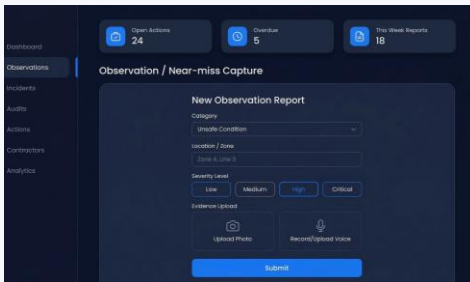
Dashboard
Observations
Incidents
Audits
Actions
Contractors
Analytics

Open Actions
24

Overdue
5

This Week Reports
18

Observation / Near-miss Capture

New Observation Report

Category
Unsafe Condition

Location / Zone
Zone A, Line 3

Severity Level
Low
Medium
High
Critical

Evidence Upload
Upload Photo
Record/Upload Voice

Submit